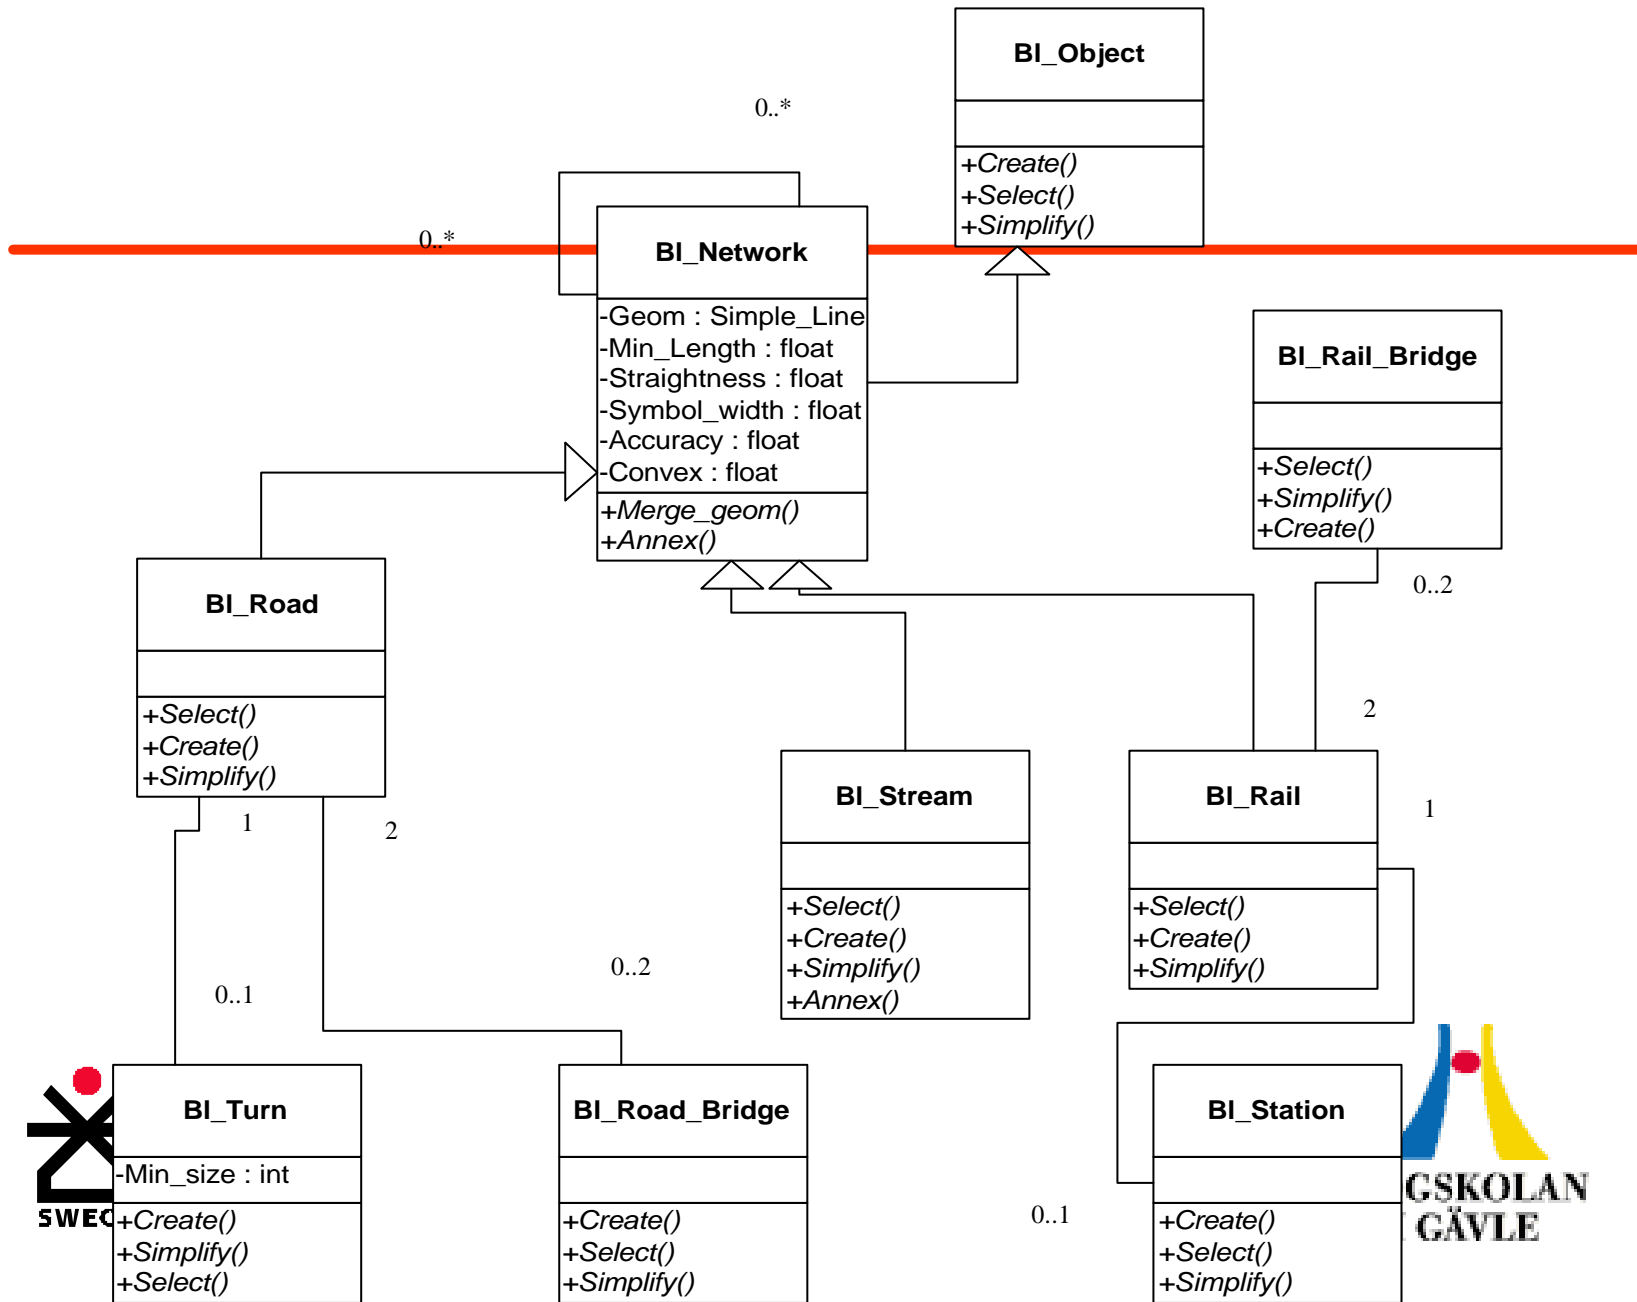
BI_Object

+Create()
+Select()
+Simplify()

0..*

0..*

BI_Network

-Geom : Simple_Line
-Min_Length : float
-Straightness : float
-Symbol_width : float
-Accuracy : float
-Convex : float

+Merge_geom()
+Annex()

BI_Rail_Bridge

+Select()
+Simplify()
+Create()

0..2

BI_Road

+Select()
+Create()
+Simplify()

2

1

BI_Stream

+Select()
+Create()
+Simplify()
+Annex()

BI_Rail

+Select()
+Create()
+Simplify()

1

1

2

0..2

0..1

BI_Turn

-Min_size : int

+Create()
+Simplify()
+Select()

SWEC

BI_Road_Bridge

+Create()
+Select()
+Simplify()

0..1

BI_Station

+Create()
+Select()
+Simplify()

GSKOLAN
GÄVLE